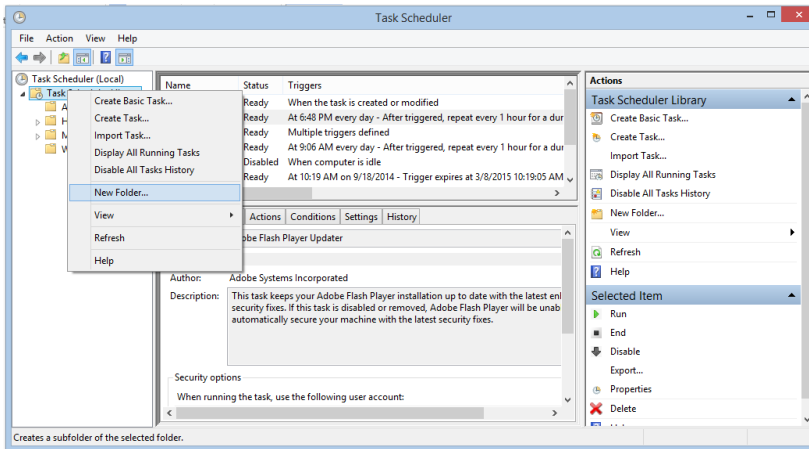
Task Scheduler

File Action View Help

Task Scheduler (Local)
Task Scheduler Library
A
H
M
W

Create Basic Task...
Create Task...
Import Task...
Display All Running Tasks
Disable All Tasks History
New Folder...
View
Refresh
Help

| Name | Status | Triggers |
|---|---|---|
| | Ready | When the task is created or modified |
| | Ready | At 6:48 PM every day - After triggered, repeat every 1 hour for a dur |
| | Ready | Multiple triggers defined |
| | Ready | At 9:06 AM every day - After triggered, repeat every 1 hour for a dur |
| | Disabled | When computer is idle |
| | Ready | At 10:19 AM on 9/18/2014 - Trigger expires at 3/8/2015 10:19:05 AM |

Actions Conditions Settings History

dobe Flash Player Updater

Author: Adobe Systems Incorporated
Description: This task keeps your Adobe Flash Player installation up to date with the latest enl security fixes. If this task is disabled or removed, Adobe Flash Player will be unab automatically secure your machine with the latest security fixes.

Security options
When running the task, use the following user account:

Actions
Task Scheduler Library
Create Basic Task...
Create Task...
Import Task...
Display All Running Tasks
Disable All Tasks History
New Folder...
View
Refresh
Help
Selected Item
Run
End
Disable
Export...
Properties
Delete

Creates a subfolder of the selected folder.